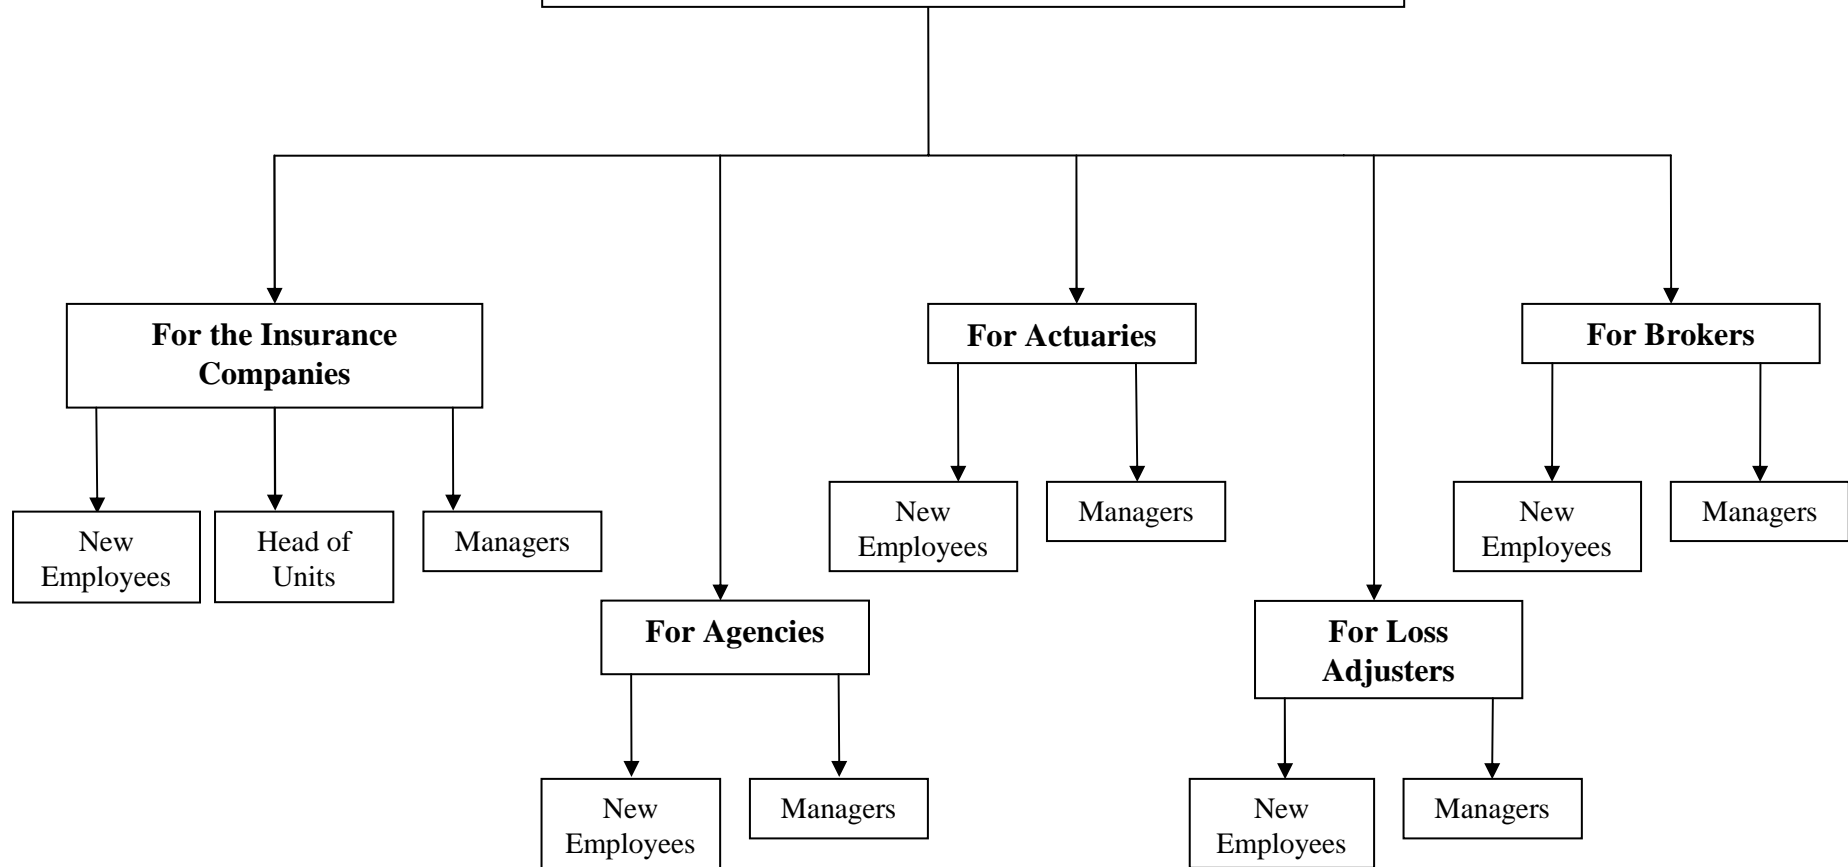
For the Insurance Companies

New Employees

Head of Units

Managers

For Agencies

New Employees

Managers

For Actuaries

New Employees

Managers

For Loss Adjusters

New Employees

Managers

For Brokers

New Employees

Managers